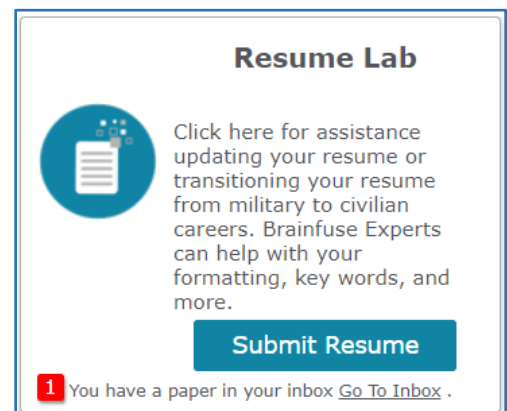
Resume Lab

Click here for assistance updating your resume or transitioning your resume from military to civilian careers. Brainfuse Experts can help with your formatting, key words, and more.

Submit Resume

1 You have a paper in your inbox Go To Inbox .